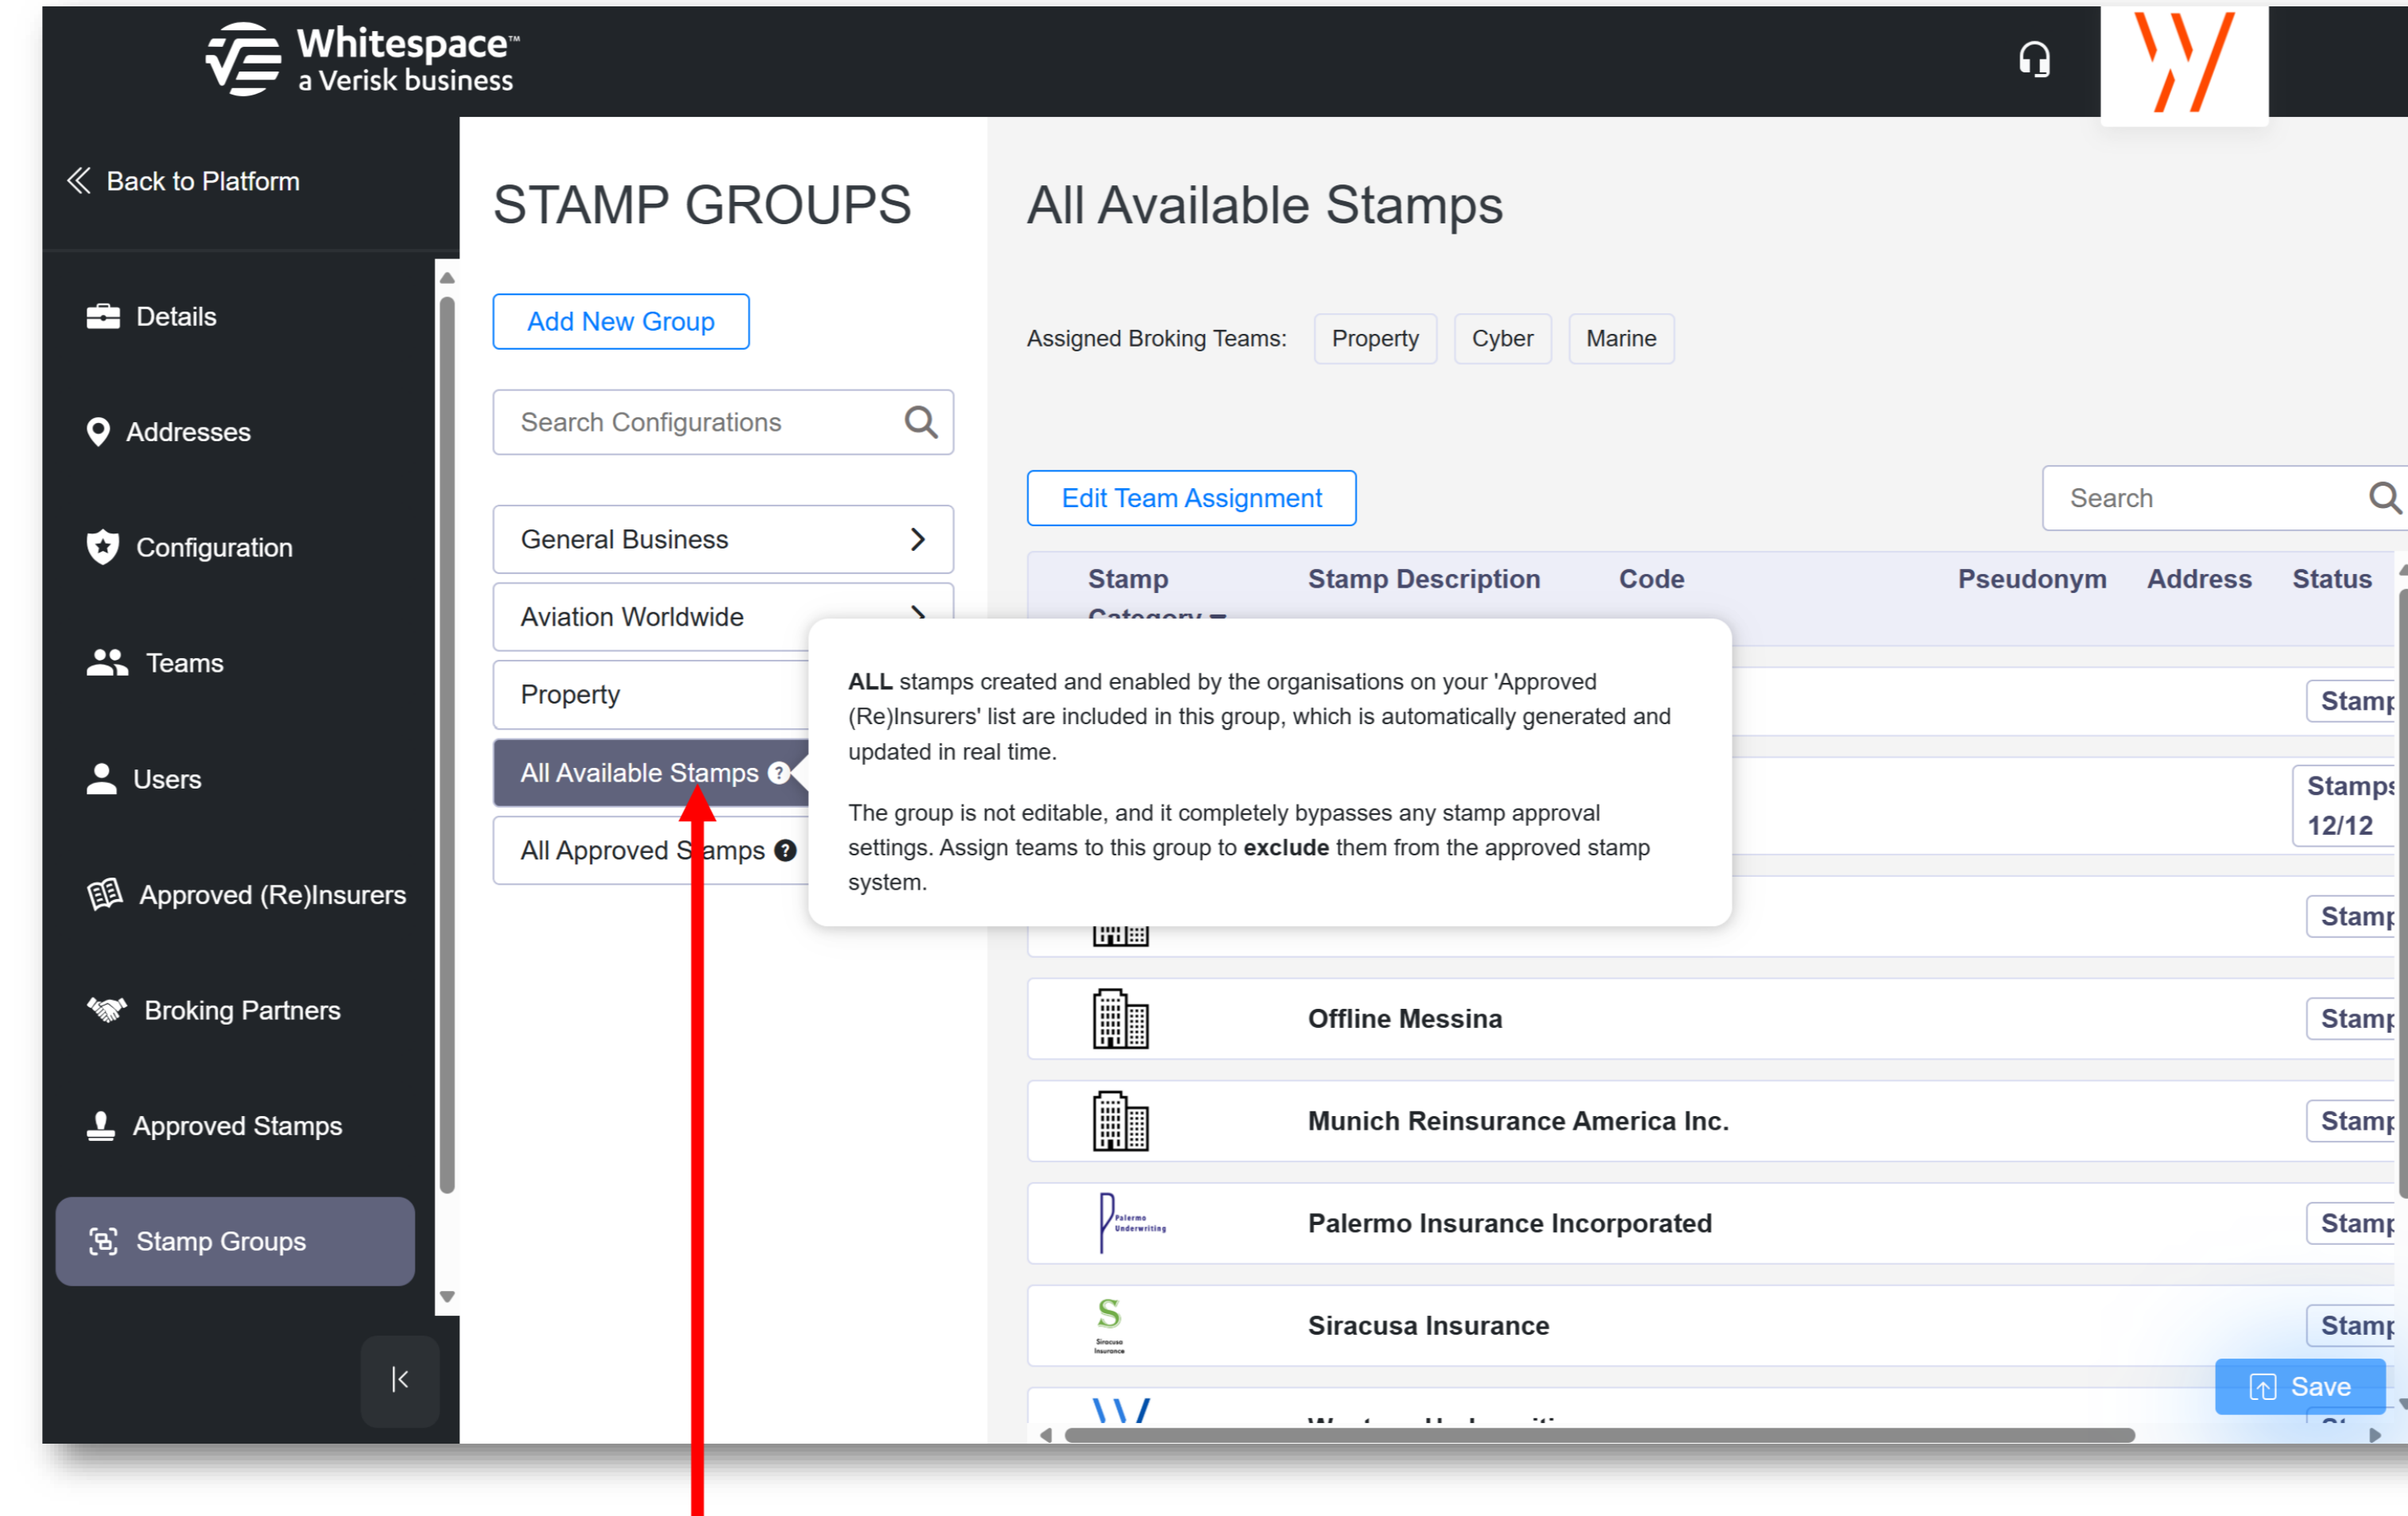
Whitespace™
a Verisk business

Back to Platform

Details

Addresses

Configuration

Teams

Users

Approved (Re)Insurers

Broking Partners

Approved Stamps

Stamp Groups

STAMP GROUPS

Add New Group

Search Configurations

General Business

Aviation Worldwide

Property

All Available Stamps

All Approved Stamps

All Available Stamps

Assigned Broking Teams: Property Cyber Marine

Edit Team Assignment

Search

| Stamp Category | Stamp Description | Code | Pseudonym | Address | Status |
|---|---|---|---|---|---|
| | | | | | Stamp |
| | | | | | Stamps 12/12 |
| | | | | | Stamp |
| | Offline Messina | | | | Stamp |
| | Munich Reinsurance America Inc. | | | | Stamp |
| Palermo Underwriting | Palermo Insurance Incorporated | | | | Stamp |
| Siracusa Insurance | Siracusa Insurance | | | | Stamp |

**ALL** stamps created and enabled by the organisations on your 'Approved (Re)Insurers' list are included in this group, which is automatically generated and updated in real time.

The group is not editable, and it completely bypasses any stamp approval settings. Assign teams to this group to **exclude** them from the approved stamp system.

Save